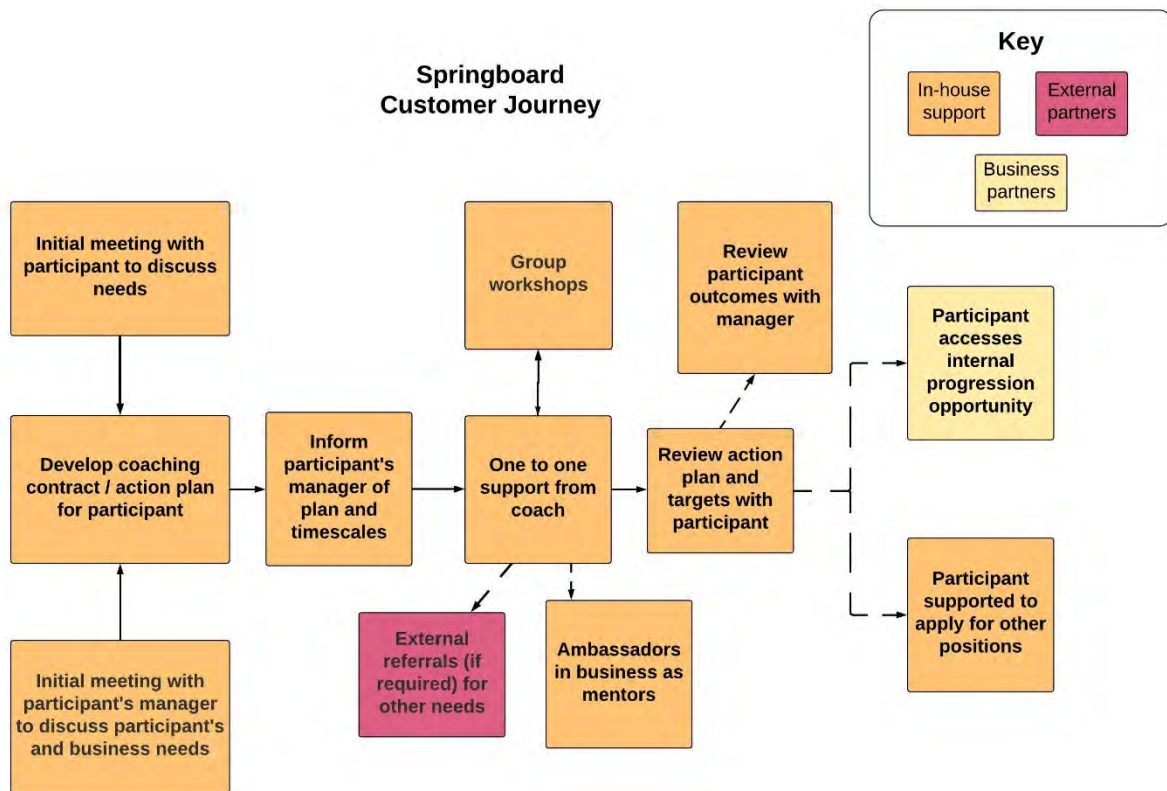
Springboard
Customer Journey

Key

In-house support

External partners

Business partners

Initial meeting with participant to discuss needs

Develop coaching contract / action plan for participant

Initial meeting with participant's manager to discuss participant's and business needs

Inform participant's manager of plan and timescales

Group workshops

One to one support from coach

External referrals (if required) for other needs

Ambassadors in business as mentors

Review participant outcomes with manager

Review action plan and targets with participant

Participant accesses internal progression opportunity

Participant supported to apply for other positions